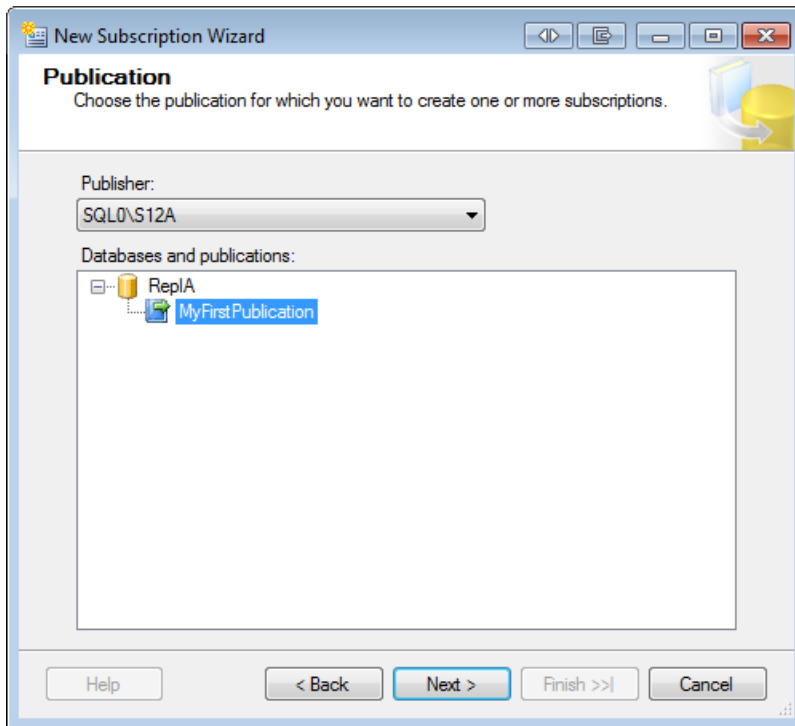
New Subscription Wizard

Publication
Choose the publication for which you want to create one or more subscriptions.

Publisher:
SQL0\S12A

Databases and publications:
ReplA
MyFirstPublication

Help
< Back
Next >
Finish >>|
Cancel